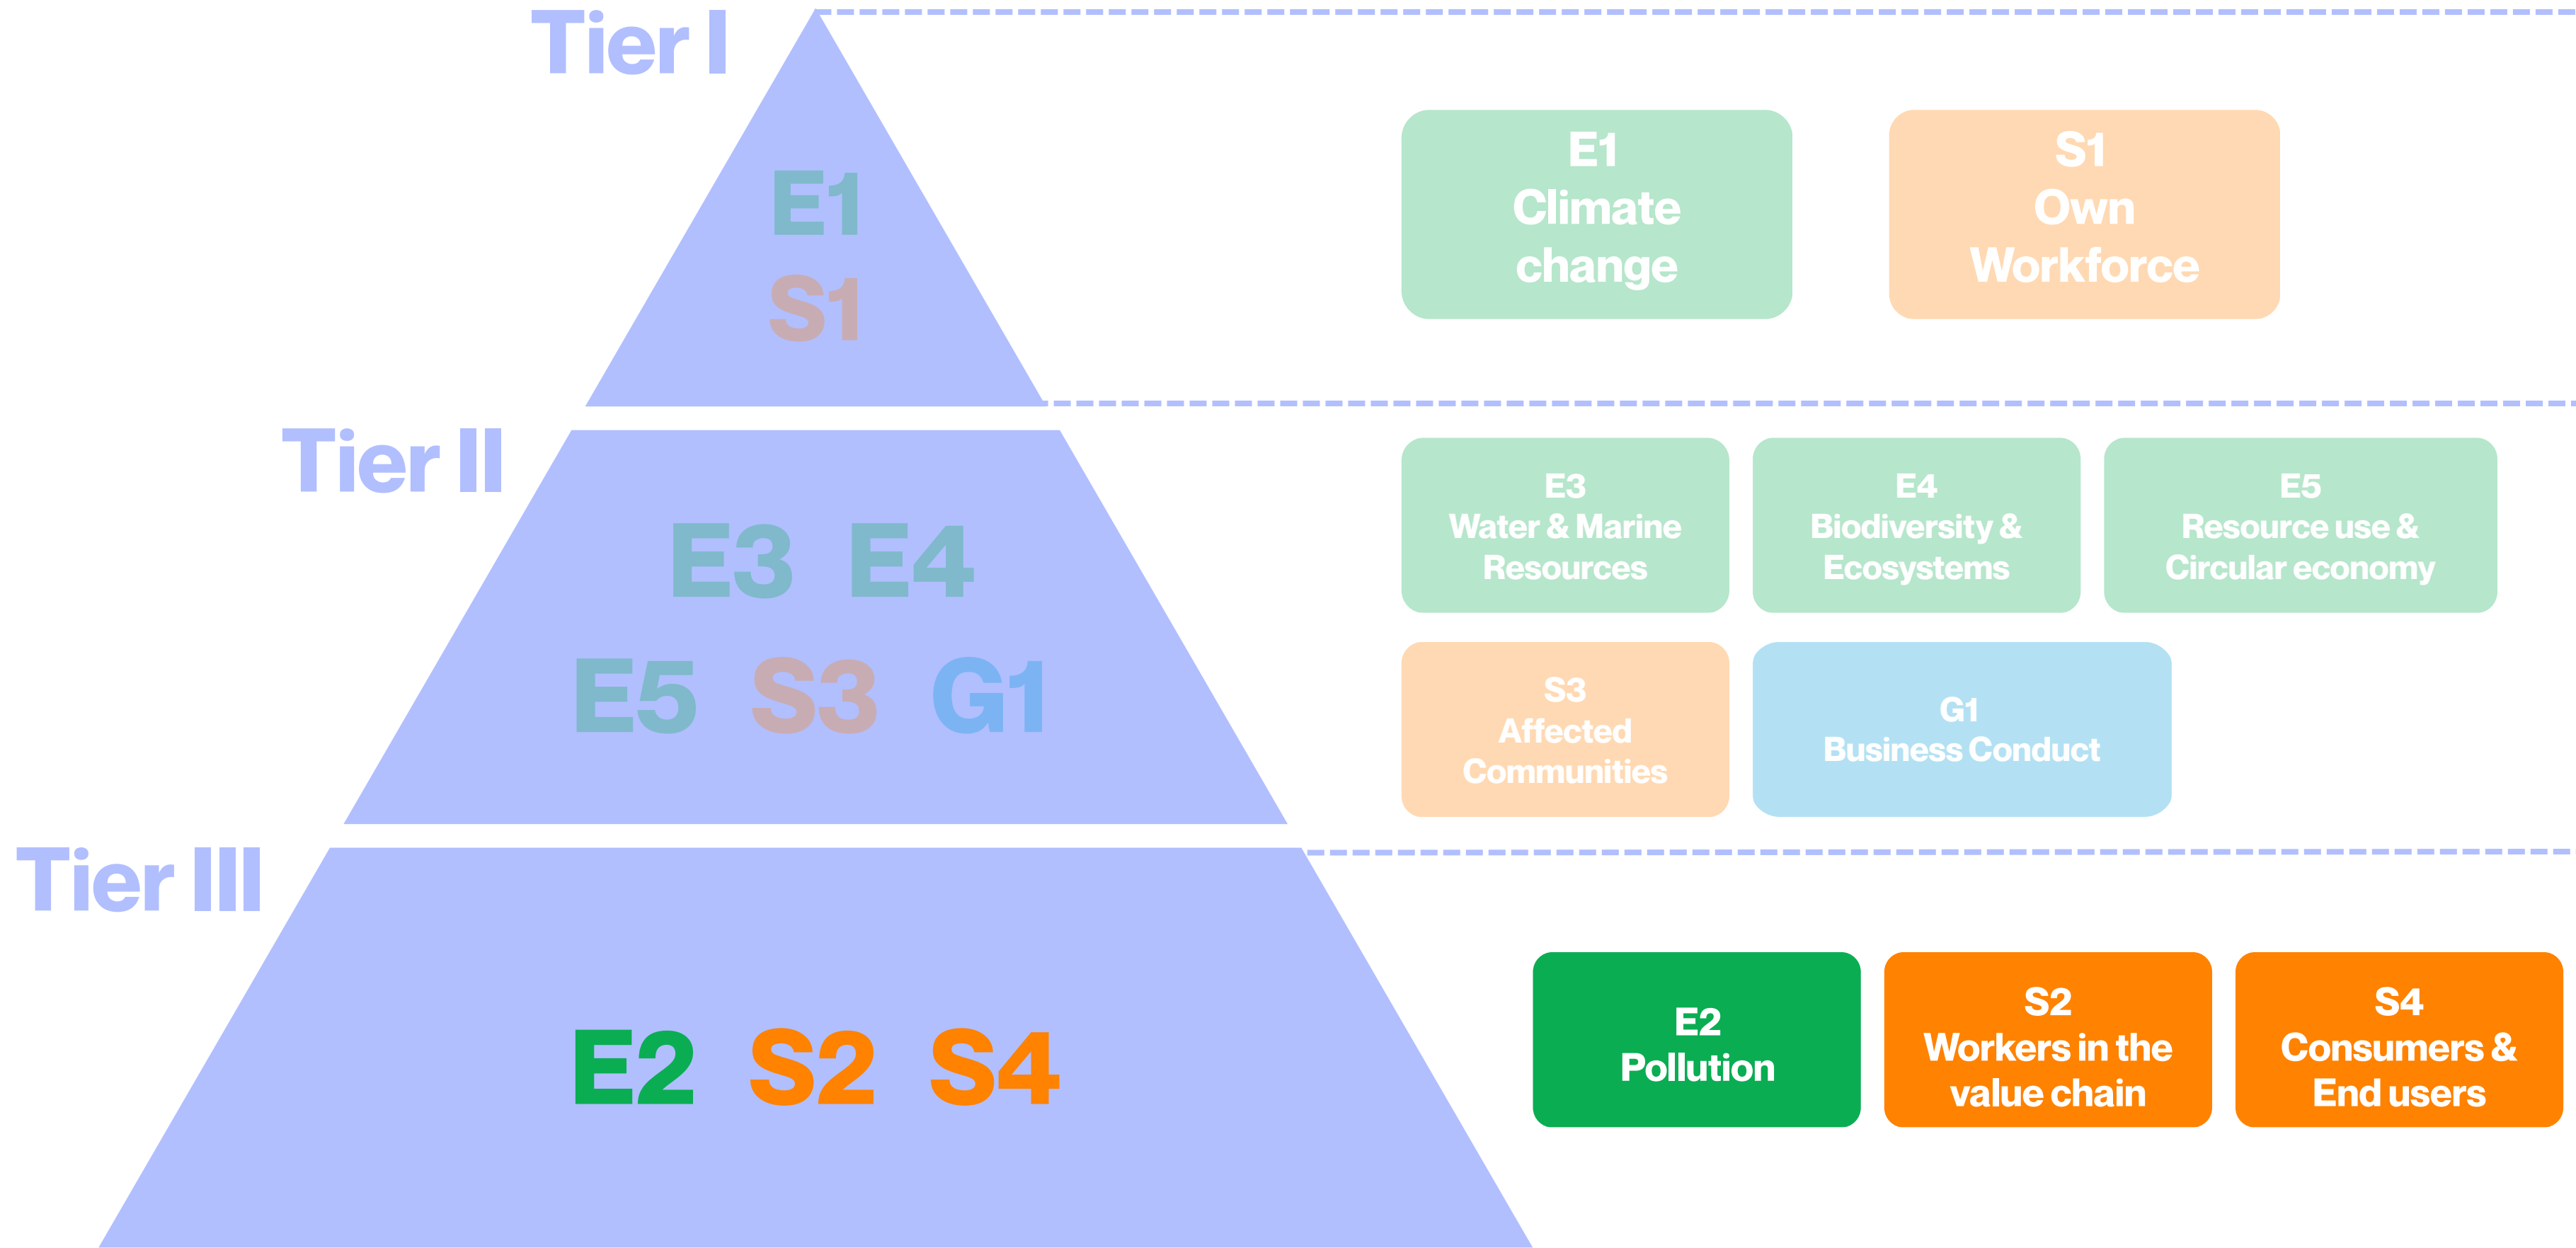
Tier I

E1
S1

E1
Climate change

S1
Own Workforce

Tier II

E3 E4
E5 S3 G1

E3
Water & Marine Resources

E4
Biodiversity & Ecosystems

E5
Resource use & Circular economy

S3
Affected Communities

G1
Business Conduct

Tier III

E2 S2 S4

E2
Pollution

S2
Workers in the value chain

S4
Consumers & End users